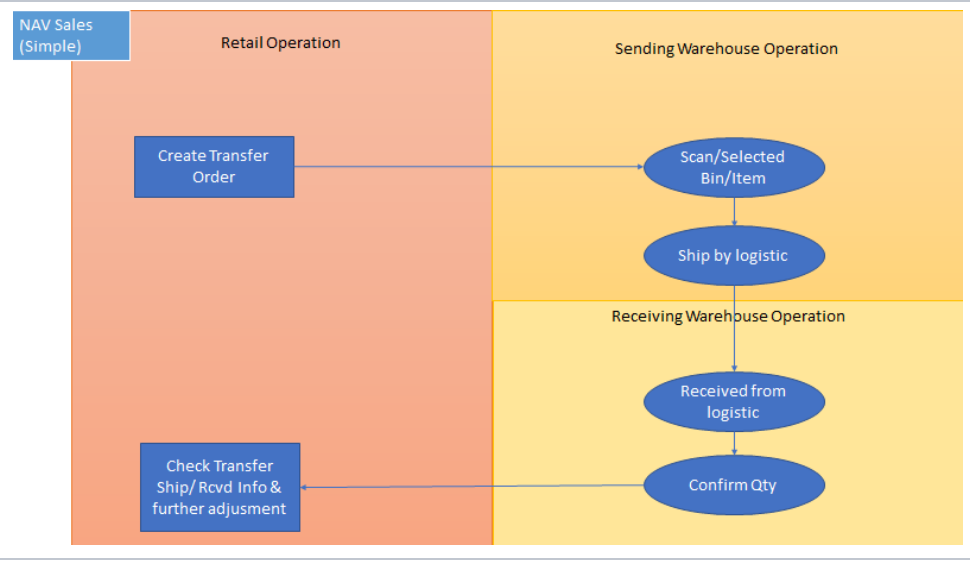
NAV Sales (Simple)

Retail Operation

Sending Warehouse Operation

Create Transfer Order

Scan/Selected Bin/Item

Ship by logistic

Receiving Warehouse Operation

Received from logistic

Check Transfer Ship/ Rcvd Info & further adjusment

Confirm Qty